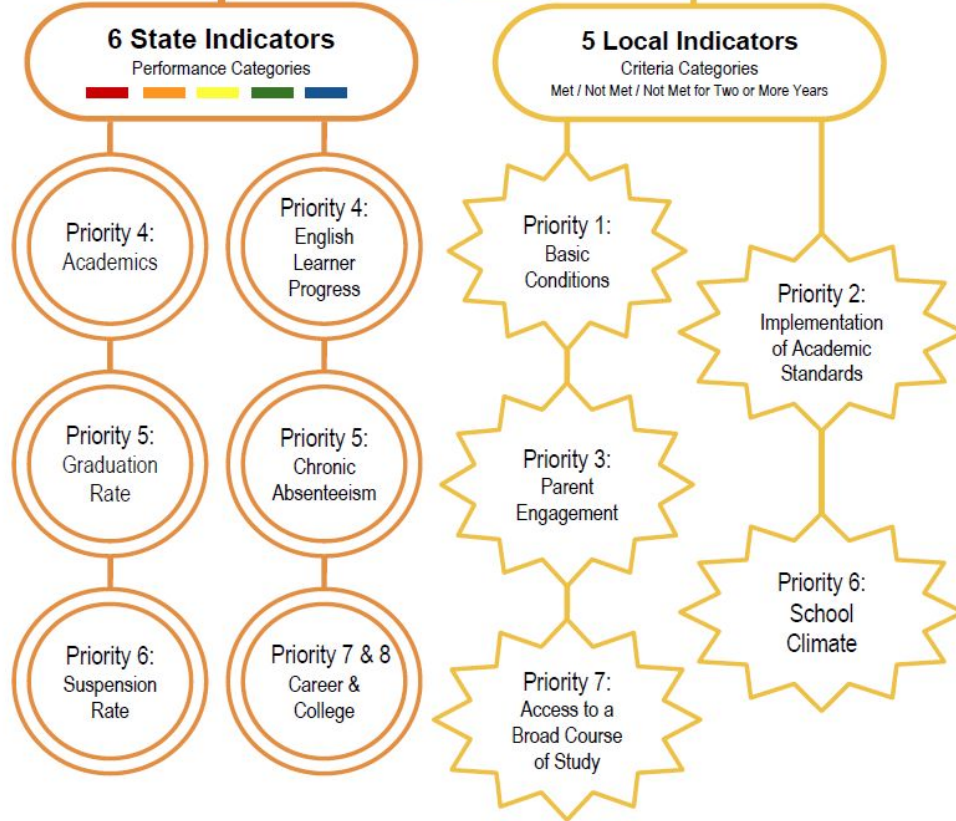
6 State Indicators
Performance Categories

Priority 4:
Academics

Priority 4:
English Learner Progress

Priority 5:
Graduation Rate

Priority 5:
Chronic Absenteeism

Priority 6:
Suspension Rate

Priority 7 & 8
Career & College

5 Local Indicators
Criteria Categories
Met / Not Met / Not Met for Two or More Years

Priority 1:
Basic Conditions

Priority 3:
Parent Engagement

Priority 7:
Access to a Broad Course of Study

Priority 2:
Implementation of Academic Standards

Priority 6:
School Climate